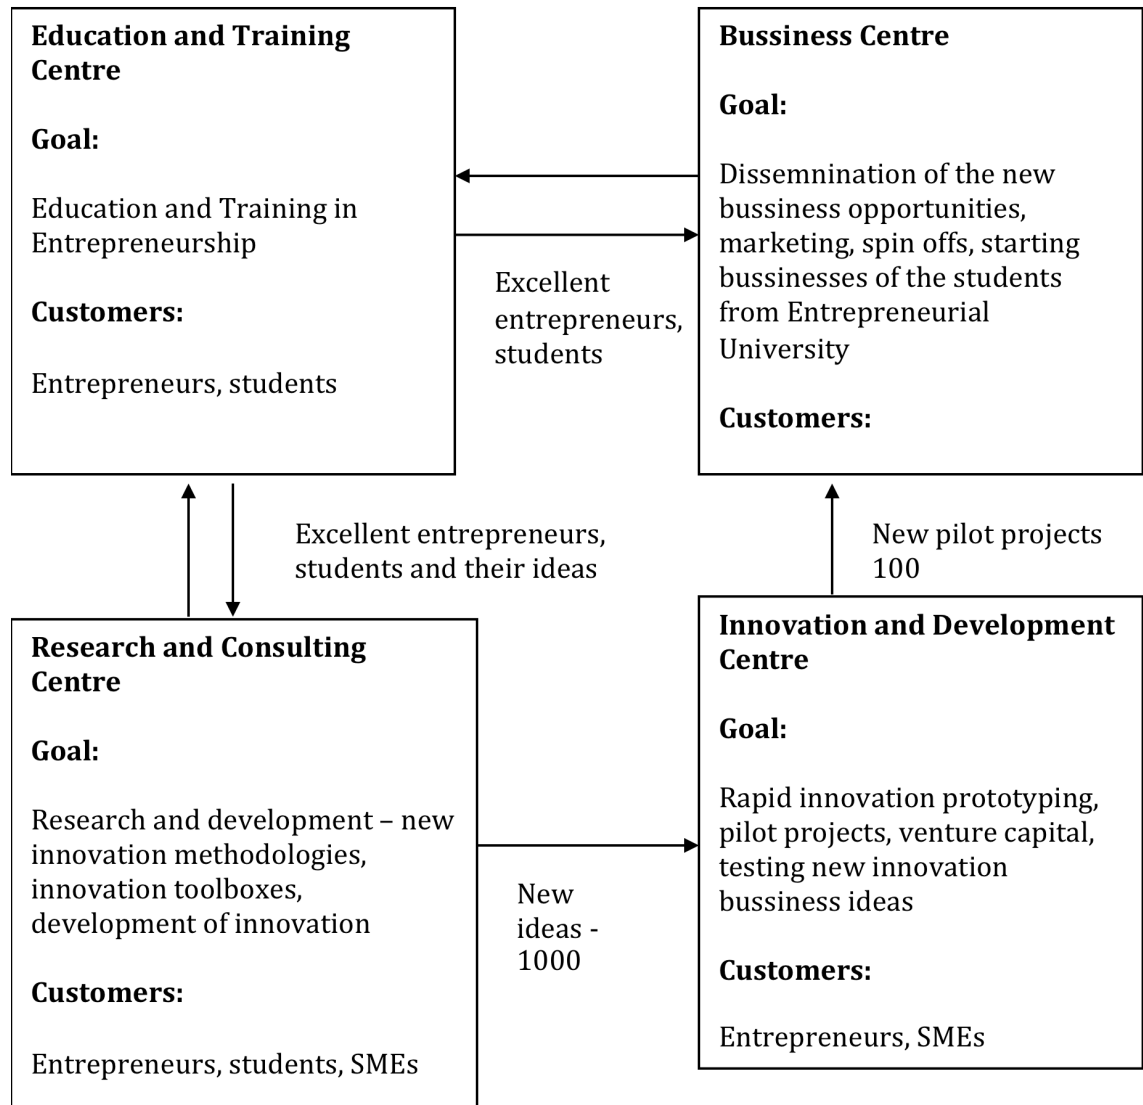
Education and Training Centre

Goal:

Education and Training in Entrepreneurship

Customers:

Entrepreneurs, students

Bussiness Centre

Goal:

Dissemnination of the new bussiness opportunities, marketing, spin offs, starting bussinesses of the students from Entrepreneurial University

Customers:

Excellent entrepreneurs, students

Excellent entrepreneurs, students and their ideas

New pilot projects 100

Research and Consulting Centre

Goal:

Research and development – new innovation methodologies, innovation toolboxes, development of innovation

Customers:

Entrepreneurs, students, SMEs

New ideas - 1000

Innovation and Development Centre

Goal:

Rapid innovation prototyping, pilot projects, venture capital, testing new innovation bussiness ideas

Customers:

Entrepreneurs, SMEs